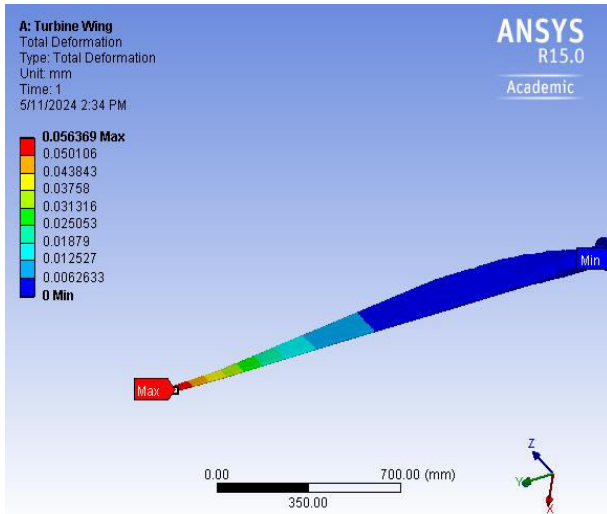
A: Turbine Wing
Total Deformation
Type: Total Deformation
Unit: mm
Time: 1
5/11/2024 2:34 PM

0.056369 Max
0.050106
0.043843
0.03758
0.031316
0.025053
0.01879
0.012527
0.0062633
0 Min

ANSYS
R15.0
Academic

Min

Max

0.00
700.00 (mm)
350.00

Z
Y
X